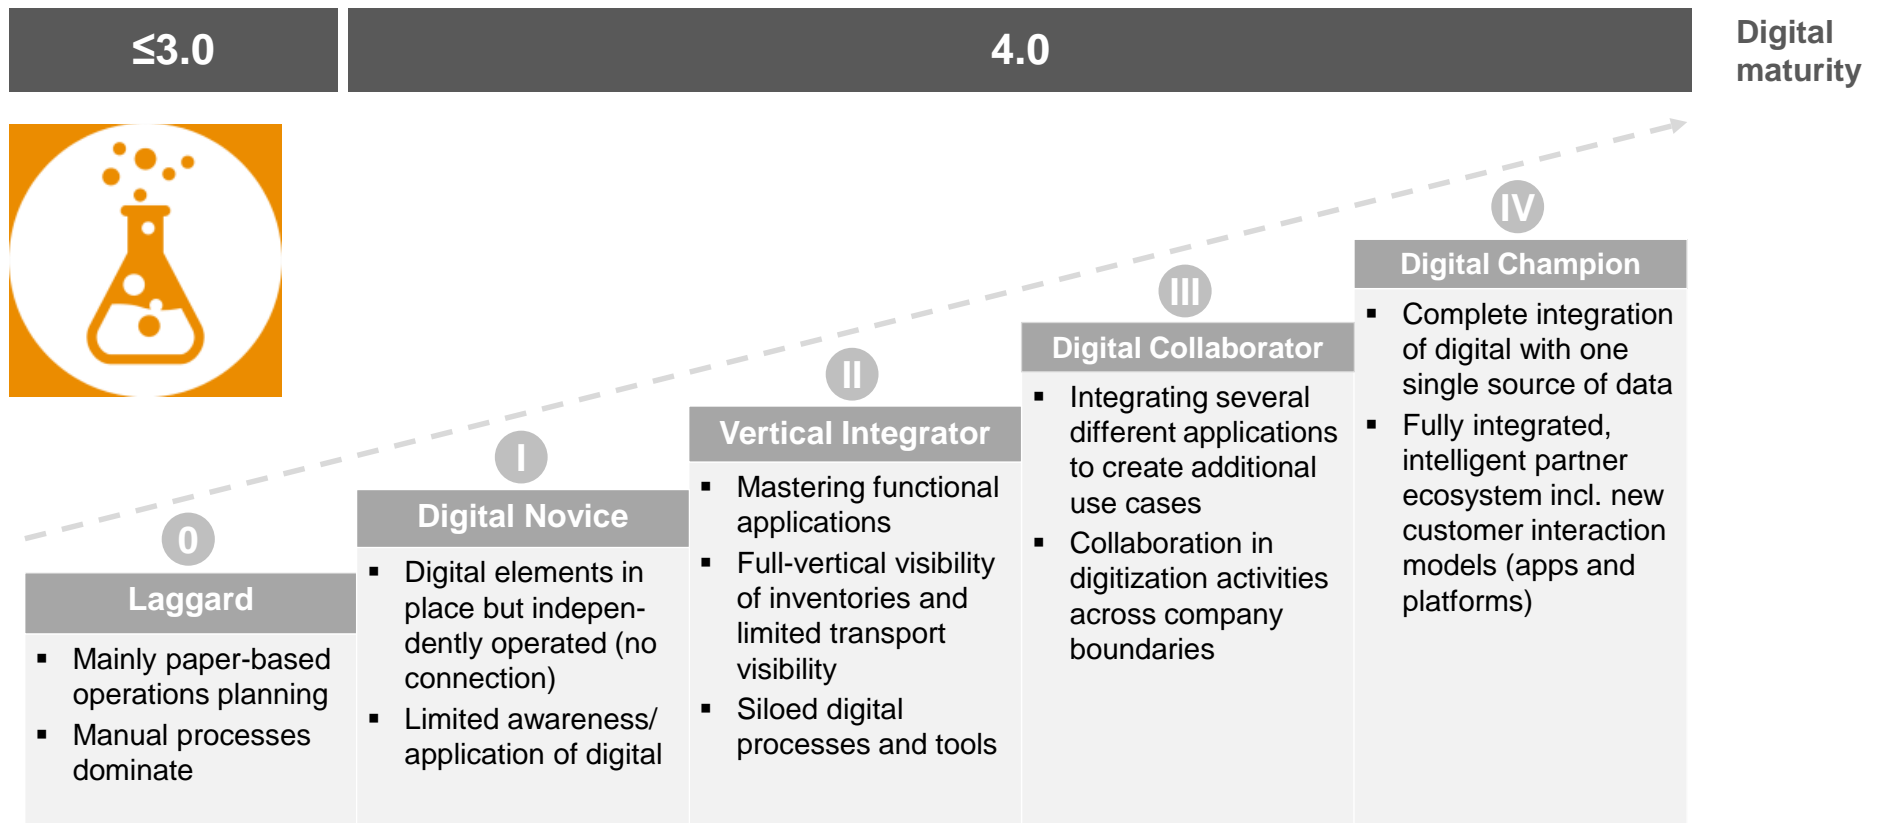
≤3.0

4.0

Digital maturity

0
Laggard
▪ Mainly paper-based operations planning
▪ Manual processes dominate

I
Digital Novice
▪ Digital elements in place but independently operated (no connection)
▪ Limited awareness/ application of digital

II
Vertical Integrator
▪ Mastering functional applications
▪ Full-vertical visibility of inventories and limited transport visibility
▪ Siloed digital processes and tools

III
Digital Collaborator
▪ Integrating several different applications to create additional use cases
▪ Collaboration in digitization activities across company boundaries

IV
Digital Champion
▪ Complete integration of digital with one single source of data
▪ Fully integrated, intelligent partner ecosystem incl. new customer interaction models (apps and platforms)